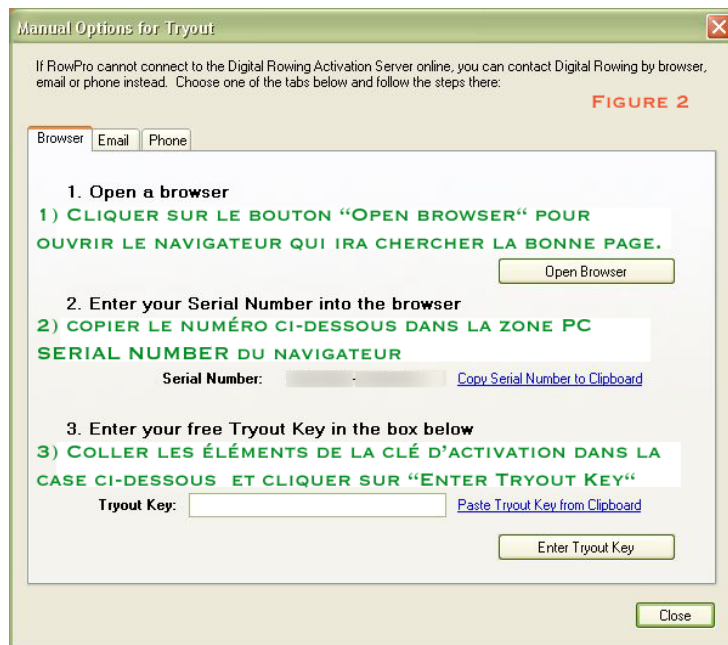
Manual Options for Tryout

If RowPro cannot connect to the Digital Rowing Activation Server online, you can contact Digital Rowing by browser, email or phone instead. Choose one of the tabs below and follow the steps there:

FIGURE 2

Browser | Email | Phone

1. Open a browser

1) CLIQUER SUR LE BOUTON "OPEN BROWSER" POUR OUVRIR LE NAVIGATEUR QUI IRA CHERCHER LA BONNE PAGE.

Open Browser

2. Enter your Serial Number into the browser

2) COPIER LE NUMÉRO CI-DESSOUS DANS LA ZONE PC SERIAL NUMBER DU NAVIGATEUR

Serial Number: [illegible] Copy Serial Number to Clipboard

3. Enter your free Tryout Key in the box below

3) COLLER LES ÉLÉMENTS DE LA CLÉ D'ACTIVATION DANS LA CASE CI-DESSOUS ET CLIQUER SUR "ENTER TRYOUT KEY"

Tryout Key: Paste Tryout Key from Clipboard

Enter Tryout Key

Close